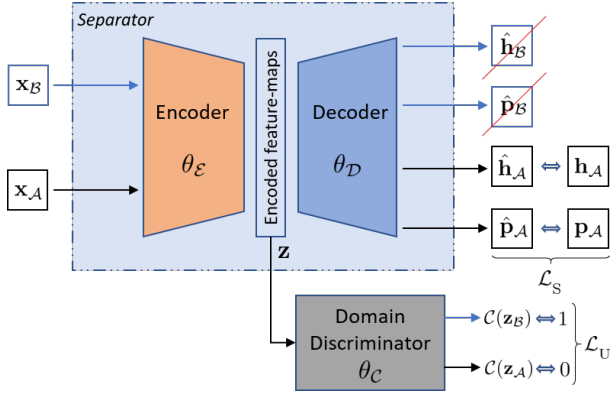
Separator

$\mathbf{x}_{\mathcal{B}}$

$\mathbf{x}_{\mathcal{A}}$

Encoder

$\theta_{\mathcal{E}}$

Encoded feature-maps

$\mathbf{z}$

Decoder

$\theta_{\mathcal{D}}$

$\hat{\mathbf{h}}_{\mathcal{B}}$

$\hat{\mathbf{p}}_{\mathcal{B}}$

$\hat{\mathbf{h}}_{\mathcal{A}} \Leftrightarrow \mathbf{h}_{\mathcal{A}}$

$\hat{\mathbf{p}}_{\mathcal{A}} \Leftrightarrow \mathbf{p}_{\mathcal{A}}$

$\mathcal{L}_{\mathrm{S}}$

Domain Discriminator

$\theta_{\mathcal{C}}$

$\mathcal{C}(\mathbf{z}_{\mathcal{B}}) \Leftrightarrow 1$

$\mathcal{C}(\mathbf{z}_{\mathcal{A}}) \Leftrightarrow 0$

$\mathcal{L}_{\mathrm{U}}$